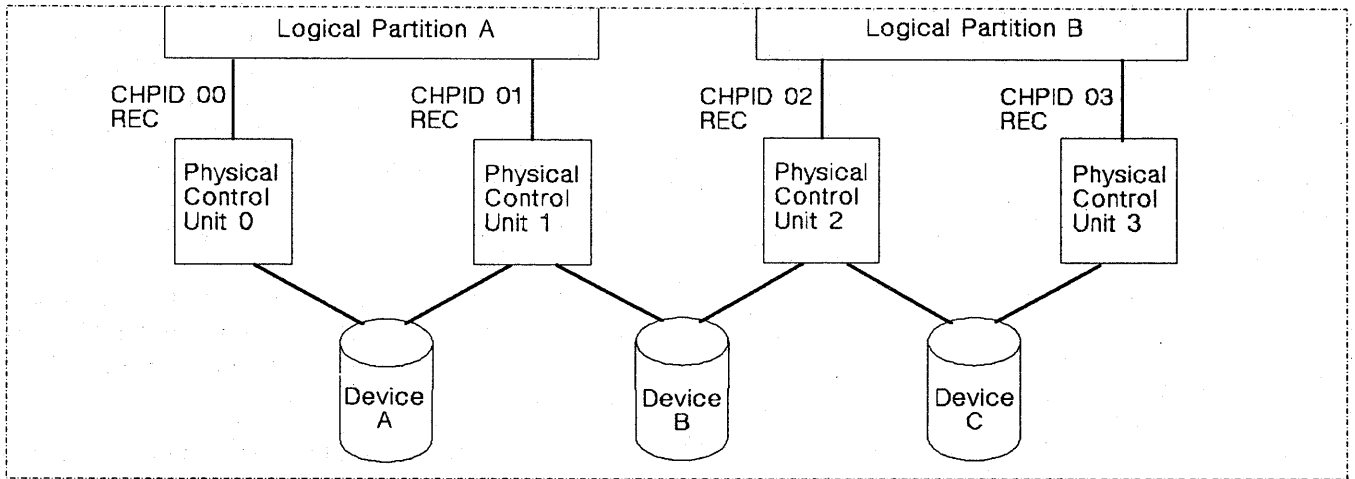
Logical Partition A

Logical Partition B

CHPID 00
REC

CHPID 01
REC

CHPID 02
REC

CHPID 03
REC

Physical Control Unit 0

Physical Control Unit 1

Physical Control Unit 2

Physical Control Unit 3

Device A

Device B

Device C